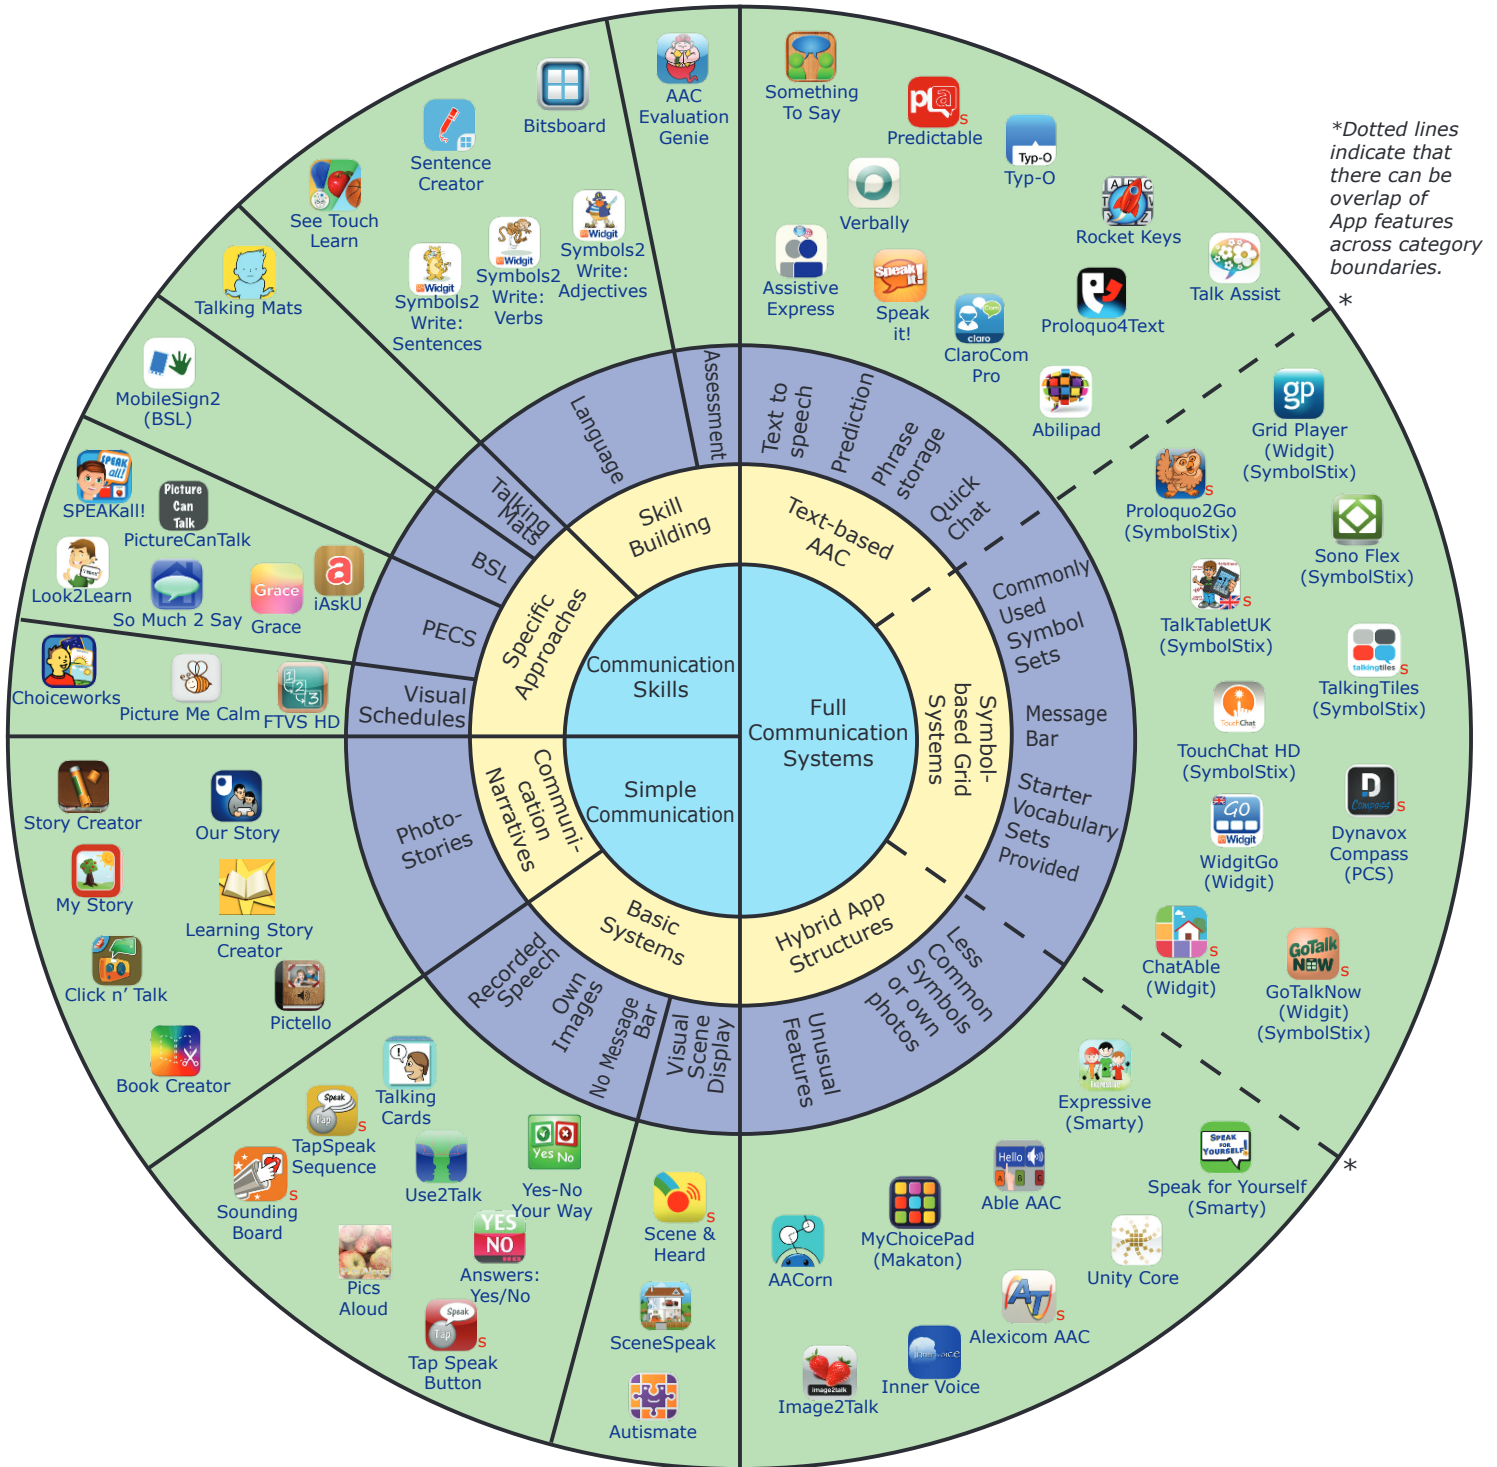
*Dotted lines indicate that there can be overlap of App features across category boundaries.

Communication Skills
Full Communication Systems
Simple Communication

Skill Building
Specific Approaches
Communication Narratives
Basic Systems
Text-based AAC
Symbol-based Grid Systems
Hybrid App Structures

Language
Assessment
Talking Mats
BSL
PECS
Visual Schedules
Photo-Stories
Recorded Speech
Own Images
No Message Bar
Visual Scene Display
Unusual Features
Less Common Symbols or own photos
Starter Vocabulary Sets Provided
Message Bar
Commonly Used Symbol Sets
Quick Chat
Phrase storage
Prediction
Text to speech

AAC Evaluation Genie
Bitsboard
Sentence Creator
See Touch Learn
Symbols2 Write: Adjectives
Symbols2 Write: Verbs
Symbols2 Write: Sentences
Talking Mats
MobileSign2 (BSL)
SPEAKall!
Picture Can Talk
PictureCanTalk
Look2Learn
So Much 2 Say
Grace
Grace
iAskU
Choiceworks
Picture Me Calm
FTVS HD
Story Creator
Our Story
My Story
Learning Story Creator
Click n' Talk
Pictello
Book Creator
Talking Cards
TapSpeak Sequence
Use2Talk
Yes No
Yes-No Your Way
Sounding Board
Pics Aloud
YES NO
Answers: Yes/No
Tap Speak Button
Scene & Heard
SceneSpeak
Autismate
Something To Say
Predictable
Typ-O
Typ-O
Verbally
Rocket Keys
Assistive Express
Speak it!
Speak it!
Talk Assist
ClaroCom Pro
Proloquo4Text
Abilipad
gp
Grid Player (Widgit) (SymbolStix)
Proloquo2Go (SymbolStix)
Sono Flex (SymbolStix)
TalkTabletUK (SymbolStix)
TalkingTiles (SymbolStix)
TouchChat HD (SymbolStix)
WidgitGo (Widgit)
Dynavox Compass (PCS)
ChatAble (Widgit)
GoTalkNow (Widgit) (SymbolStix)
Expressive (Smarty)
Speak for Yourself (Smarty)
Able AAC
MyChoicePad (Makaton)
AACorn
Unity Core
Alexicom AAC
Inner Voice
Image2Talk